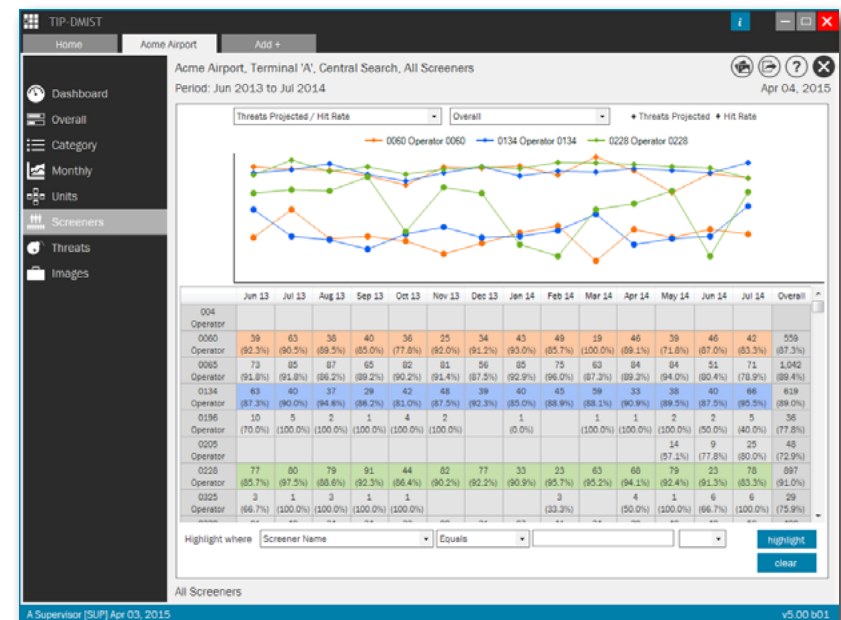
TIP-DMIST

Home | Acme Airport | Add +

Dashboard
Overall
Category
Monthly
Units
Screeners
Threats
Images

Acme Airport, Terminal 'A', Central Search, All Screeners
Period: Jun 2013 to Jul 2014
Apr 04, 2015

Threats Projected / Hit Rate | Overall | ◆ Threats Projected ◆ Hit Rate

0060 Operator 0060 | 0134 Operator 0134 | 0228 Operator 0228

| | Jun 13 | Jul 13 | Aug 13 | Sep 13 | Oct 13 | Nov 13 | Dec 13 | Jan 14 | Feb 14 | Mar 14 | Apr 14 | May 14 | Jun 14 | Jul 14 | Overall |
|---|---|---|---|---|---|---|---|---|---|---|---|---|---|---|---|
| 004 Operator | | | | | | | | | | | | | | | |
| 0060 Operator | 39 (92.3%) | 63 (90.5%) | 38 (89.5%) | 40 (85.0%) | 36 (77.8%) | 25 (92.0%) | 34 (91.2%) | 43 (93.0%) | 49 (85.7%) | 19 (100.0%) | 46 (89.1%) | 39 (71.8%) | 46 (87.0%) | 42 (83.3%) | 559 (87.3%) |
| 0065 Operator | 73 (91.8%) | 85 (91.8%) | 87 (86.2%) | 65 (89.2%) | 82 (90.2%) | 81 (91.4%) | 56 (87.5%) | 85 (92.9%) | 75 (96.0%) | 63 (87.3%) | 84 (89.3%) | 84 (94.0%) | 51 (80.4%) | 71 (78.9%) | 1,042 (89.4%) |
| 0134 Operator | 63 (87.3%) | 40 (90.0%) | 37 (94.6%) | 29 (86.2%) | 42 (81.0%) | 48 (87.5%) | 39 (92.3%) | 40 (85.0%) | 45 (88.9%) | 59 (88.1%) | 33 (90.9%) | 38 (89.5%) | 40 (87.5%) | 66 (95.5%) | 619 (89.0%) |
| 0196 Operator | 10 (70.0%) | 5 (100.0%) | 2 (100.0%) | 1 (100.0%) | 4 (100.0%) | 2 (100.0%) | | 1 (0.0%) | | 1 (100.0%) | 1 (100.0%) | 2 (100.0%) | 2 (50.0%) | 5 (40.0%) | 36 (77.8%) |
| 0205 Operator | | | | | | | | | | | | 14 (57.1%) | 9 (77.8%) | 25 (80.0%) | 48 (72.9%) |
| 0228 Operator | 77 (85.7%) | 80 (97.5%) | 79 (88.6%) | 91 (92.3%) | 44 (86.4%) | 82 (90.2%) | 77 (92.2%) | 33 (90.9%) | 23 (95.7%) | 63 (95.2%) | 68 (94.1%) | 79 (92.4%) | 23 (91.3%) | 78 (83.3%) | 897 (91.0%) |
| 0325 Operator | 3 (66.7%) | 1 (100.0%) | 3 (100.0%) | 1 (100.0%) | 1 (100.0%) | | | | 3 (33.3%) | | 4 (50.0%) | 1 (100.0%) | 6 (66.7%) | 6 (100.0%) | 29 (75.9%) |

Highlight where | Screener Name | Equals | highlight | clear

All Screeners

A Supervisor [SUP] Apr 03, 2015
v5.00 b01